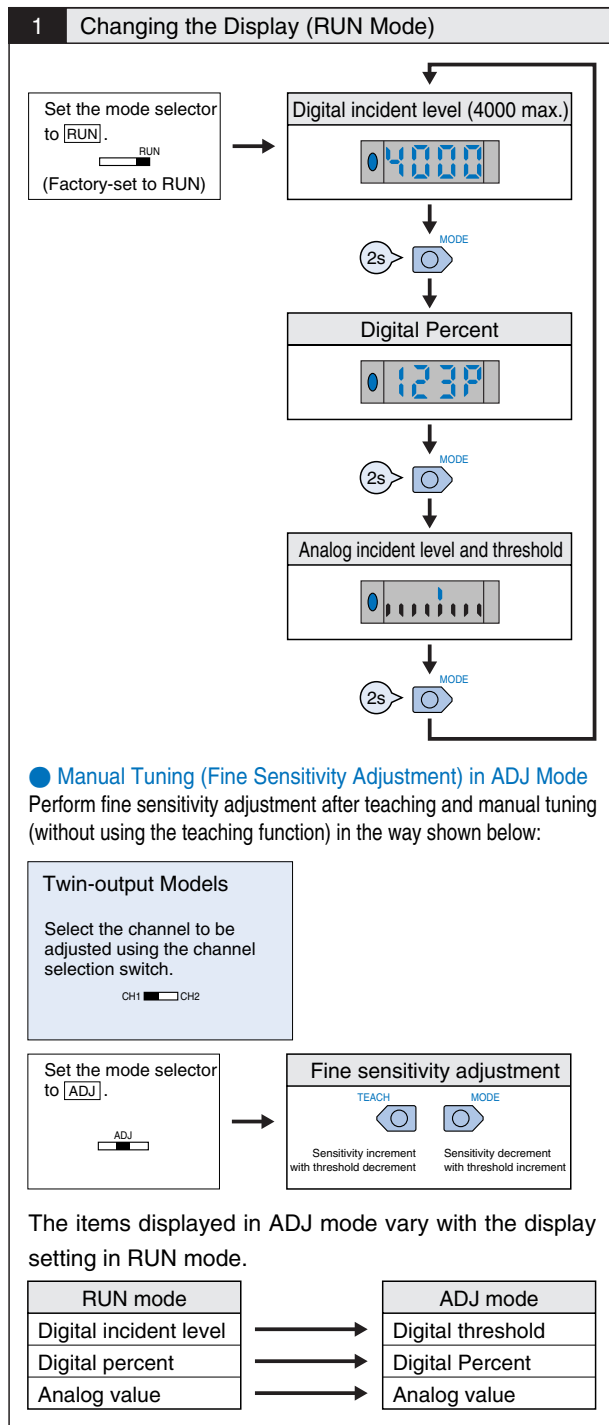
1 Changing the Display (RUN Mode)

Set the mode selector to RUN.
RUN
(Factory-set to RUN)

Digital incident level (4000 max.)

4000

2s MODE

Digital Percent

123P

2s MODE

Analog incident level and threshold

2s MODE

Manual Tuning (Fine Sensitivity Adjustment) in ADJ Mode
Perform fine sensitivity adjustment after teaching and manual tuning (without using the teaching function) in the way shown below:

Twin-output Models

Select the channel to be adjusted using the channel selection switch.

CH1 CH2

Set the mode selector to ADJ.

ADJ

Fine sensitivity adjustment

TEACH

MODE

Sensitivity increment with threshold decrement

Sensitivity decrement with threshold increment

The items displayed in ADJ mode vary with the display setting in RUN mode.

| RUN mode | | ADJ mode |
|---|---|---|
| Digital incident level | → | Digital threshold |
| Digital percent | → | Digital Percent |
| Analog value | → | Analog value |